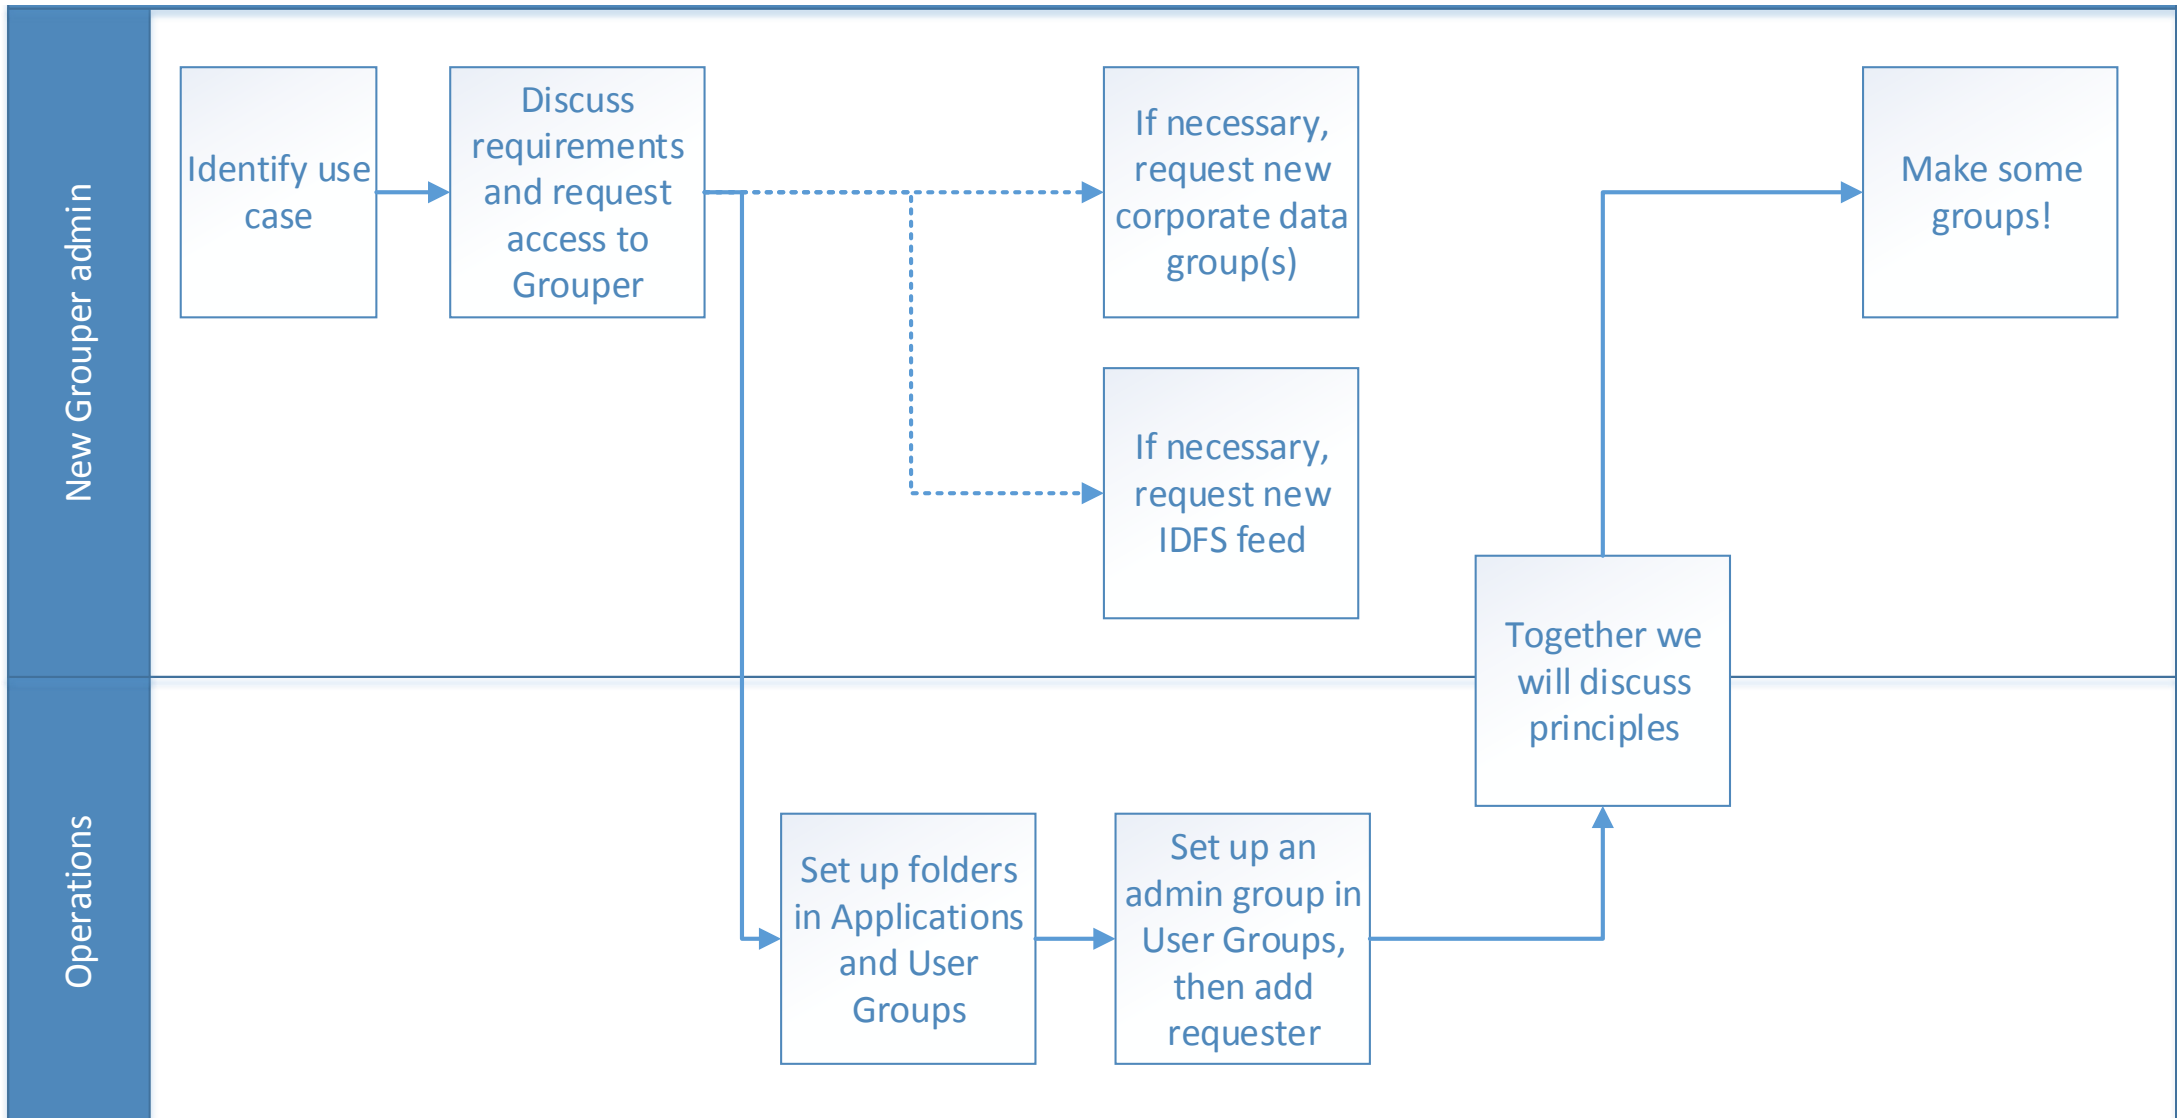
New Grouper admin

Identify use case

Discuss requirements and request access to Grouper

If necessary, request new corporate data group(s)

If necessary, request new IDFS feed

Make some groups!

Together we will discuss principles

Operations

Set up folders in Applications and User Groups

Set up an admin group in User Groups, then add requester